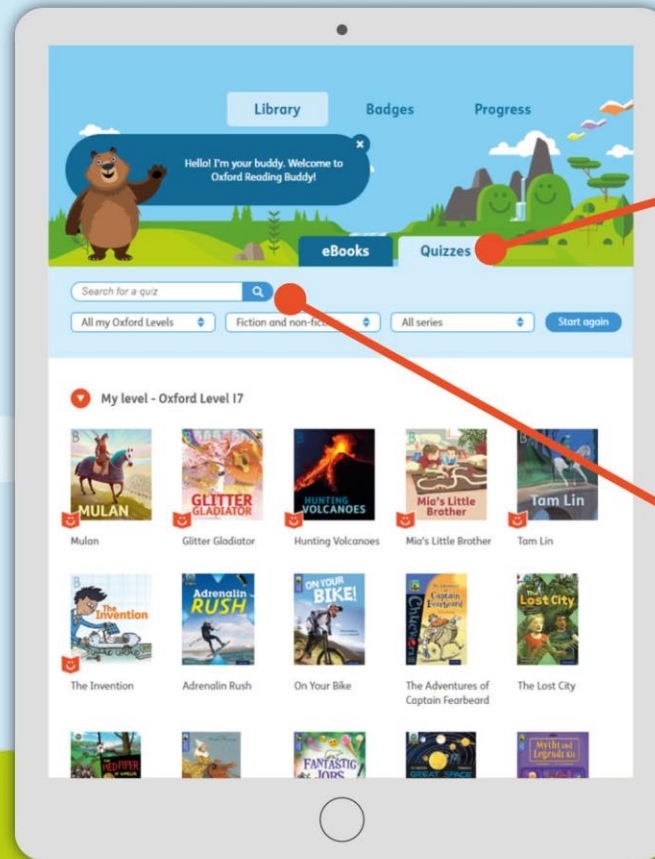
Library Badges Progress

Hello! I'm your buddy. Welcome to Oxford Reading Buddy!

eBooks Quizzes

Search for a quiz

All my Oxford Levels | Fiction and non-fic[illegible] | All series | Start again

My level - Oxford Level 17

MULAN
Mulan

GLITTER GLADIATOR
Glitter Gladiator

HUNTING VOLCANOES
Hunting Volcanoes

Mia's Little Brother
Mia's Little Brother

Tam Lin
Tam Lin

The Invention
The Invention

Adrenalin RUSH
Adrenalin Rush

ON YOUR BIKE!
On Your Bike

The Adventures of Captain Fearbeard
The Adventures of Captain Fearbeard

Lost City
The Lost City

THE PIED PIPER

FANTASTIC JOBS

GREAT SPACE

Myths and Legends